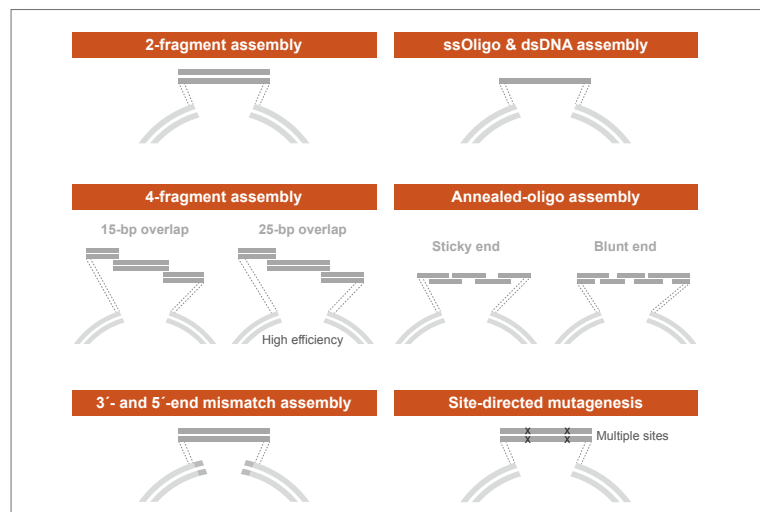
2-fragment assembly

ssOligo & dsDNA assembly

4-fragment assembly

15-bp overlap

25-bp overlap

High efficiency

Annealed-oligo assembly

Sticky end

Blunt end

3´- and 5´-end mismatch assembly

Site-directed mutagenesis

x x
x x

Multiple sites